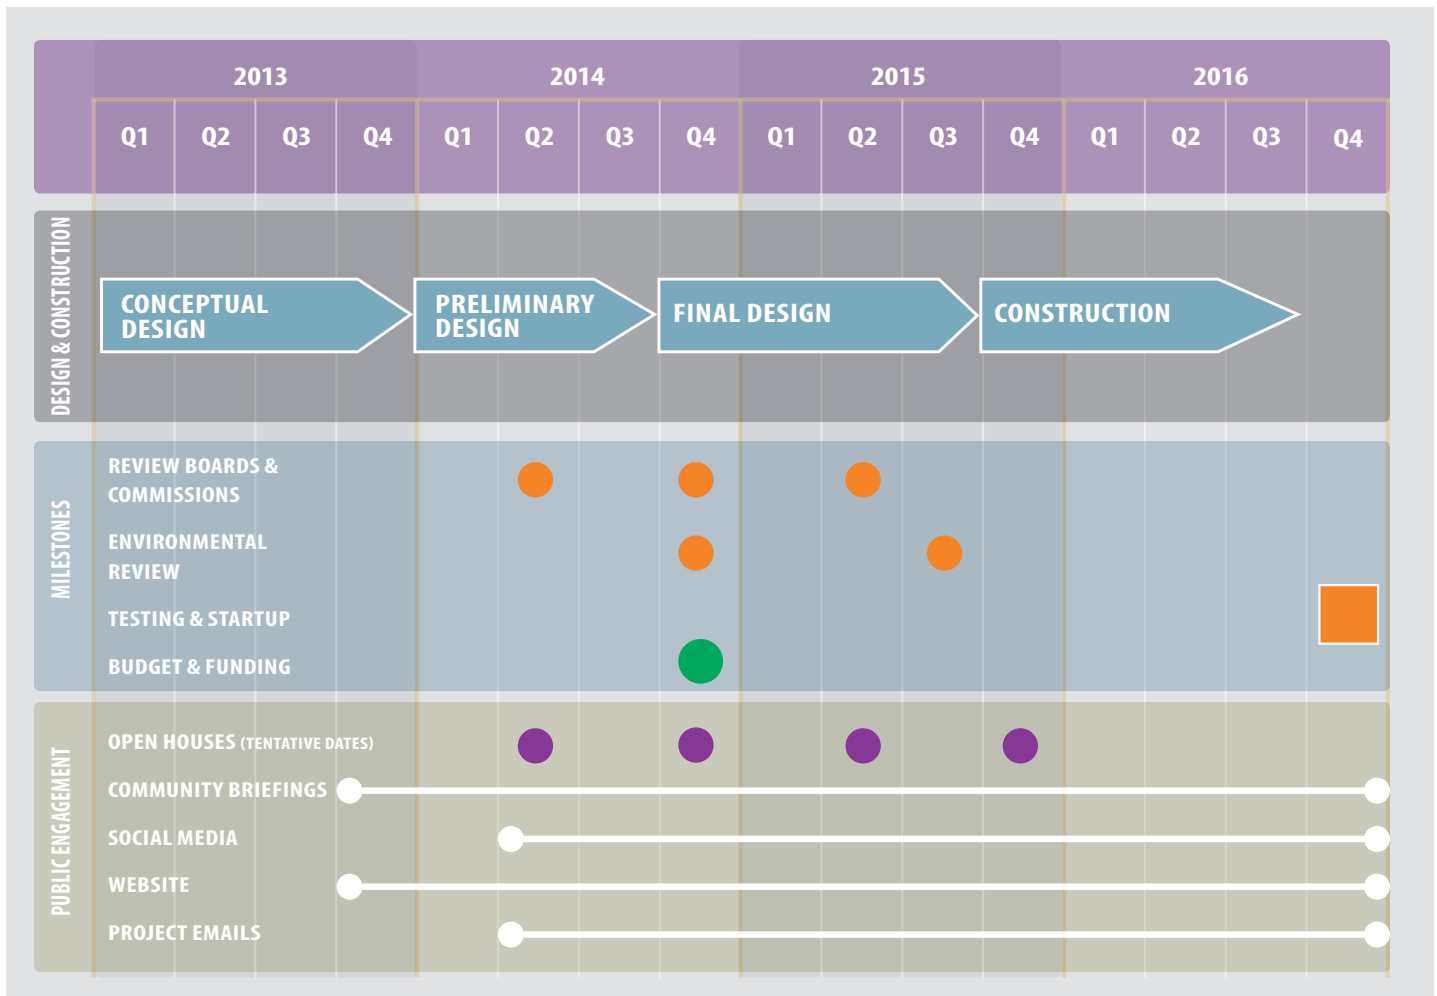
| | 2013 | | | | 2014 | | | | 2015 | | | | 2016 | | | |
|---|---|---|---|---|---|---|---|---|---|---|---|---|---|---|---|---|
| | Q1 | Q2 | Q3 | Q4 | Q1 | Q2 | Q3 | Q4 | Q1 | Q2 | Q3 | Q4 | Q1 | Q2 | Q3 | Q4 |

DESIGN & CONSTRUCTION

CONCEPTUAL DESIGN

PRELIMINARY DESIGN

FINAL DESIGN

CONSTRUCTION

MILESTONES

REVIEW BOARDS & COMMISSIONS

ENVIRONMENTAL REVIEW

TESTING & STARTUP

BUDGET & FUNDING

PUBLIC ENGAGEMENT

OPEN HOUSES (TENTATIVE DATES)

COMMUNITY BRIEFINGS

SOCIAL MEDIA

WEBSITE

PROJECT EMAILS